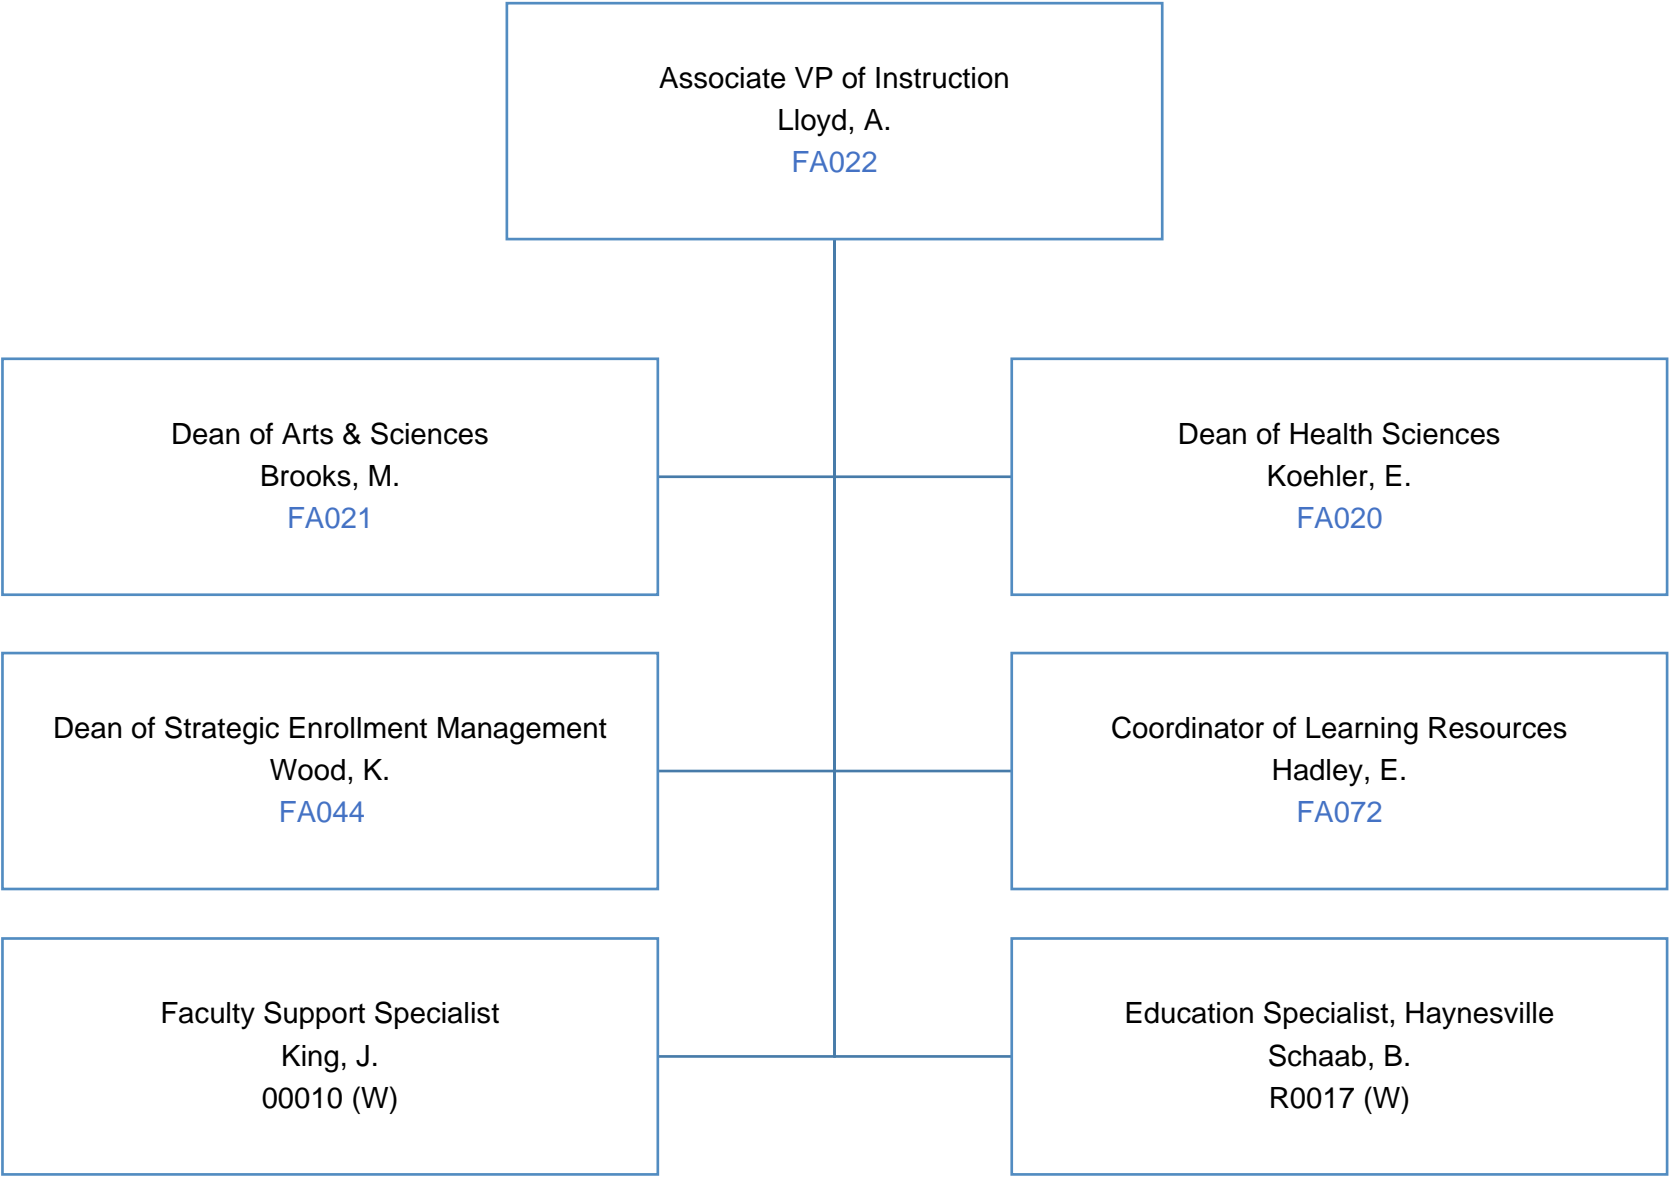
Associate VP of Instruction
Lloyd, A.
FA022

Dean of Arts & Sciences
Brooks, M.
FA021

Dean of Health Sciences
Koehler, E.
FA020

Dean of Strategic Enrollment Management
Wood, K.
FA044

Coordinator of Learning Resources
Hadley, E.
FA072

Faculty Support Specialist
King, J.
00010 (W)

Education Specialist, Haynesville
Schaab, B.
R0017 (W)